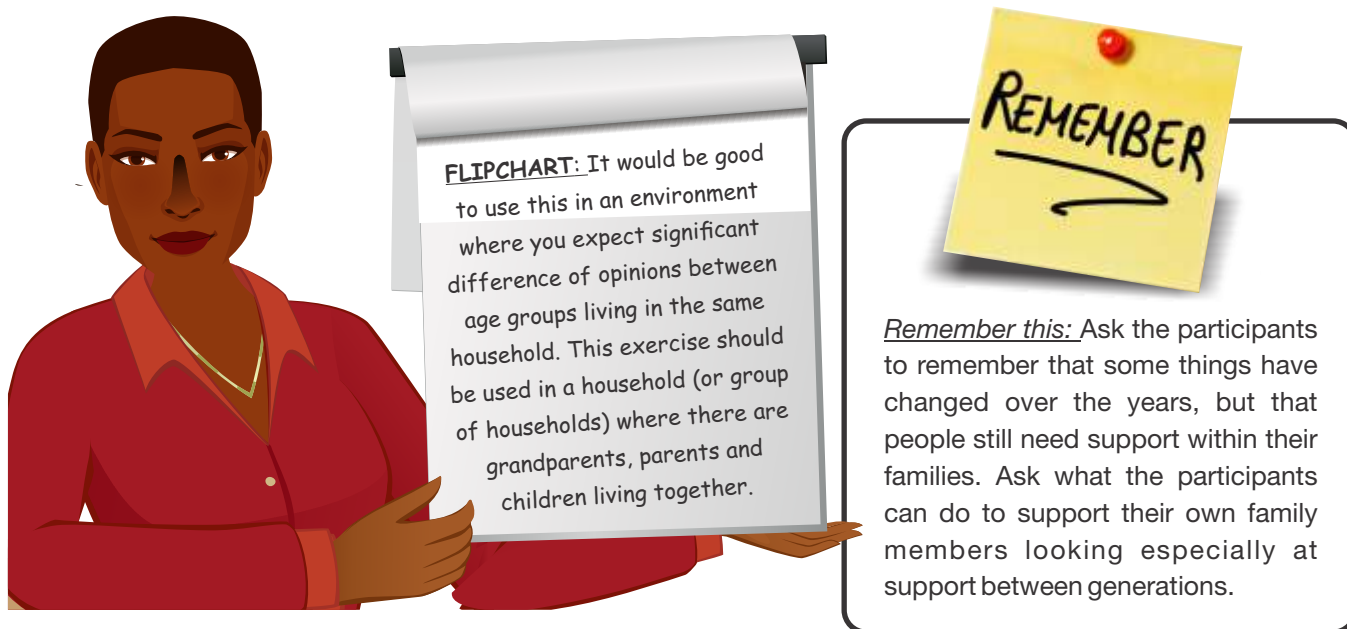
FLIPCHART: It would be good to use this in an environment where you expect significant difference of opinions between age groups living in the same household. This exercise should be used in a household (or group of households) where there are grandparents, parents and children living together.

REMEMBER

Remember this: Ask the participants to remember that some things have changed over the years, but that people still need support within their families. Ask what the participants can do to support their own family members looking especially at support between generations.